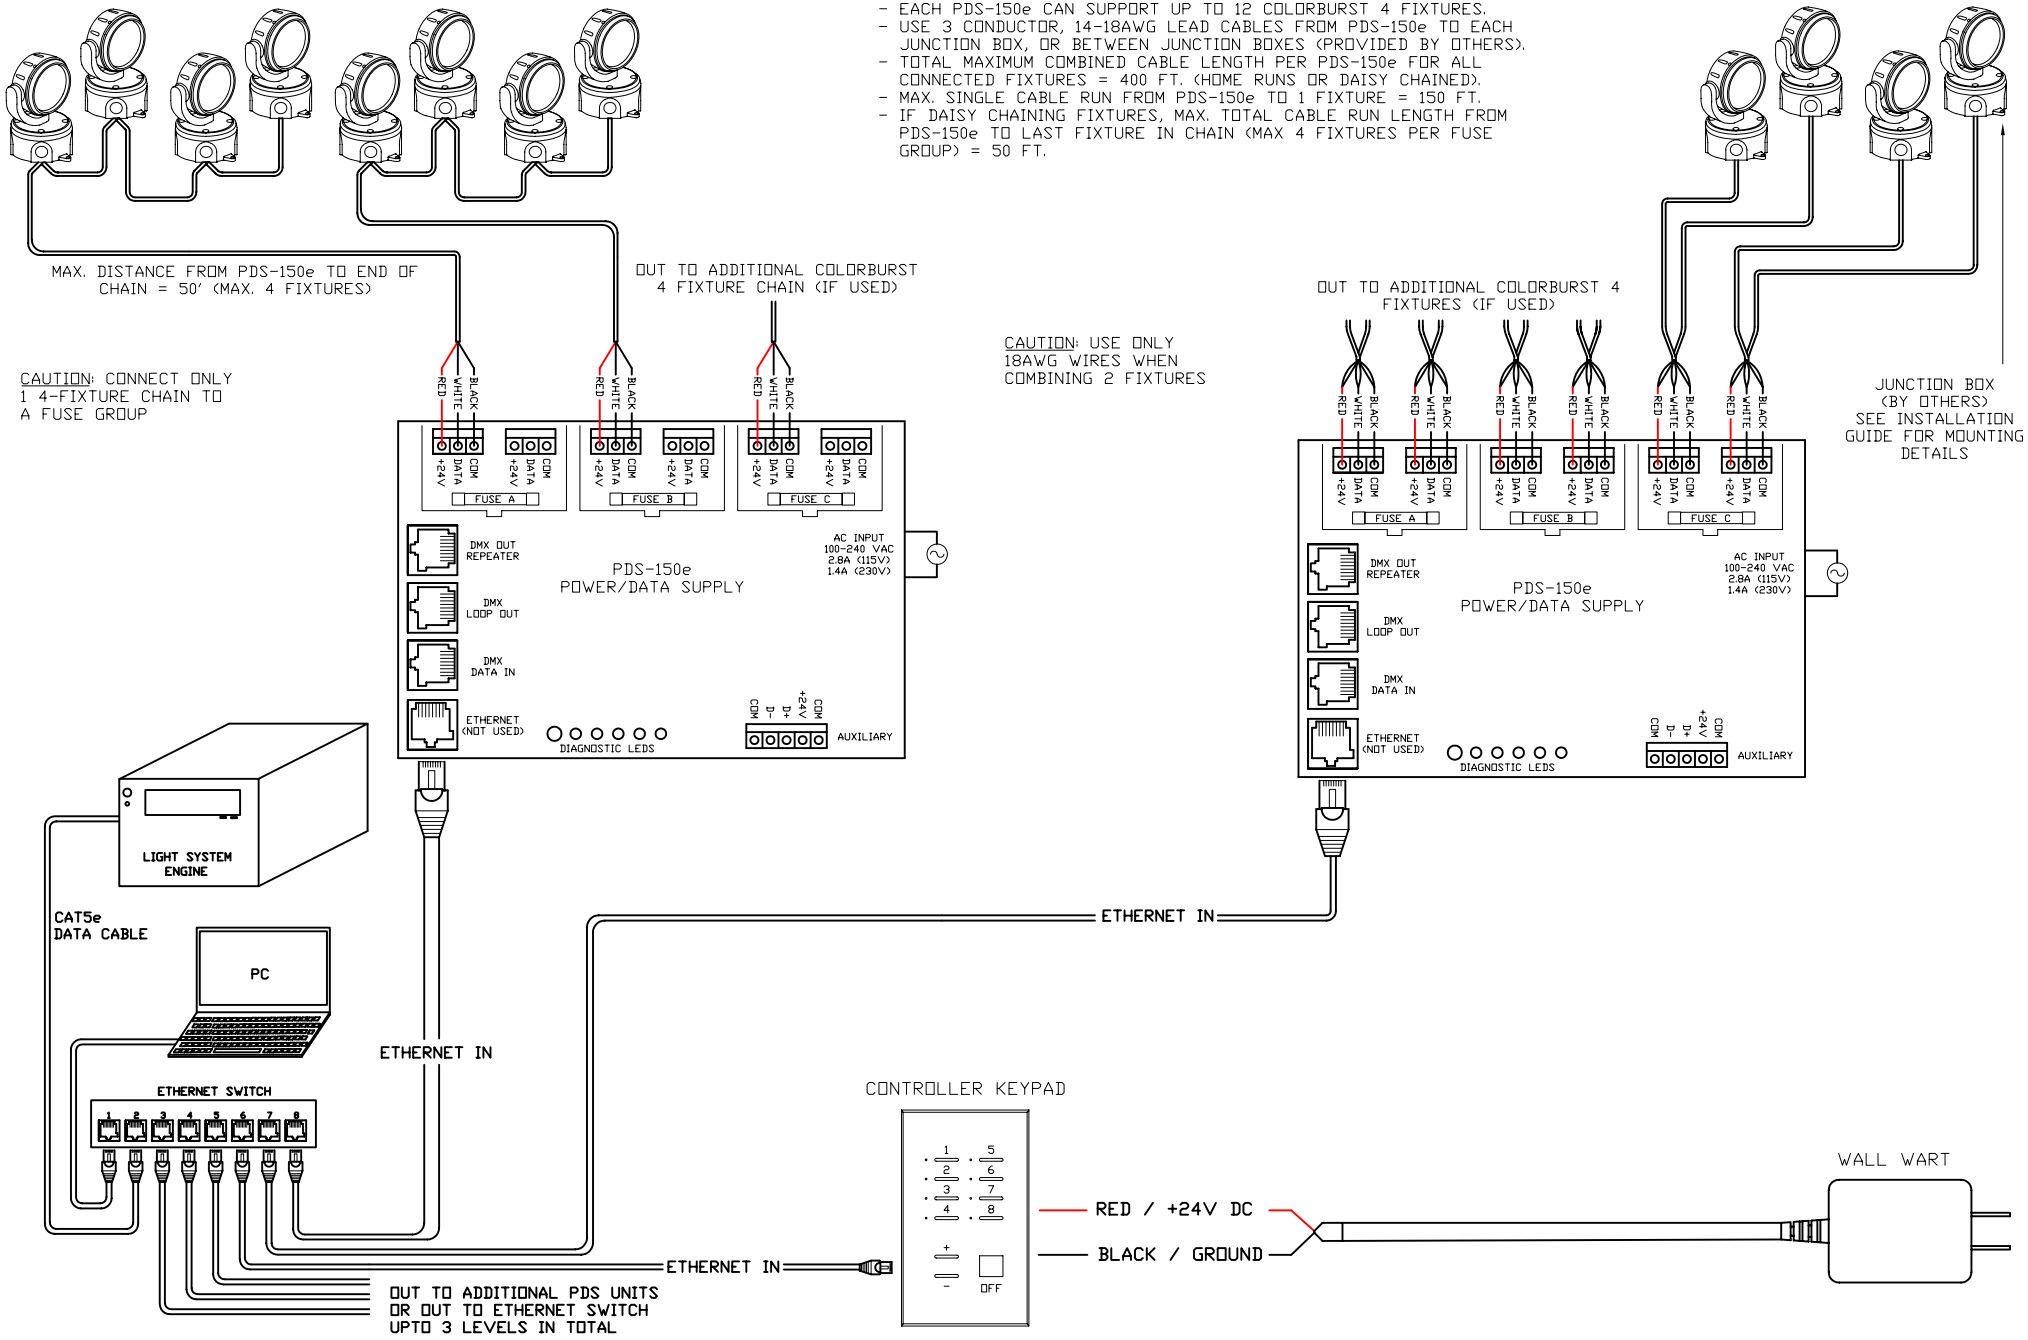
- EACH PDS-150e CAN SUPPORT UP TO 12 COLORBURST 4 FIXTURES.
- USE 3 CONDUCTOR, 14-18AWG LEAD CABLES FROM PDS-150e TO EACH JUNCTION BOX, OR BETWEEN JUNCTION BOXES (PROVIDED BY OTHERS).
- TOTAL MAXIMUM COMBINED CABLE LENGTH PER PDS-150e FOR ALL CONNECTED FIXTURES = 400 FT. (HOME RUNS OR DAISY CHAINED).
- MAX. SINGLE CABLE RUN FROM PDS-150e TO 1 FIXTURE = 150 FT.
- IF DAISY CHAINING FIXTURES, MAX. TOTAL CABLE RUN LENGTH FROM PDS-150e TO LAST FIXTURE IN CHAIN (MAX 4 FIXTURES PER FUSE GROUP) = 50 FT.

MAX. DISTANCE FROM PDS-150e TO END OF CHAIN = 50' (MAX. 4 FIXTURES)

OUT TO ADDITIONAL COLORBURST 4 FIXTURE CHAIN (IF USED)

OUT TO ADDITIONAL COLORBURST 4 FIXTURES (IF USED)

CAUTION: USE ONLY 18AWG WIRES WHEN COMBINING 2 FIXTURES

CAUTION: CONNECT ONLY 1 4-FIXTURE CHAIN TO A FUSE GROUP

JUNCTION BOX (BY OTHERS) SEE INSTALLATION GUIDE FOR MOUNTING DETAILS

RED WHITE BLACK RED WHITE BLACK RED WHITE BLACK

+24V DATA COM +24V DATA COM FUSE A +24V DATA COM +24V DATA COM FUSE B +24V DATA COM +24V DATA COM FUSE C

DMX OUT REPEATER
DMX LOOP OUT
DMX DATA IN
ETHERNET (NOT USED)
DIAGNOSTIC LEDS
PDS-150e
POWER/DATA SUPPLY
AC INPUT 100-240 VAC 2.8A (115V) 1.4A (230V)
COM D- D+ +24V COM
AUXILIARY

RED WHITE BLACK RED WHITE BLACK RED WHITE BLACK RED WHITE BLACK RED WHITE BLACK RED WHITE BLACK

+24V DATA COM +24V DATA COM FUSE A +24V DATA COM +24V DATA COM FUSE B +24V DATA COM +24V DATA COM FUSE C

DMX OUT REPEATER
DMX LOOP OUT
DMX DATA IN
ETHERNET (NOT USED)
DIAGNOSTIC LEDS
PDS-150e
POWER/DATA SUPPLY
AC INPUT 100-240 VAC 2.8A (115V) 1.4A (230V)
COM D- D+ +24V COM
AUXILIARY

LIGHT SYSTEM ENGINE

CAT5e DATA CABLE

PC

ETHERNET IN

ETHERNET IN

ETHERNET SWITCH
1 2 3 4 5 6 7 8

CONTROLLER KEYPAD
1 5 2 6 3 7 4 8 + - OFF

ETHERNET IN

OUT TO ADDITIONAL PDS UNITS OR OUT TO ETHERNET SWITCH UPTO 3 LEVELS IN TOTAL

RED / +24V DC
BLACK / GROUND

WALL WART